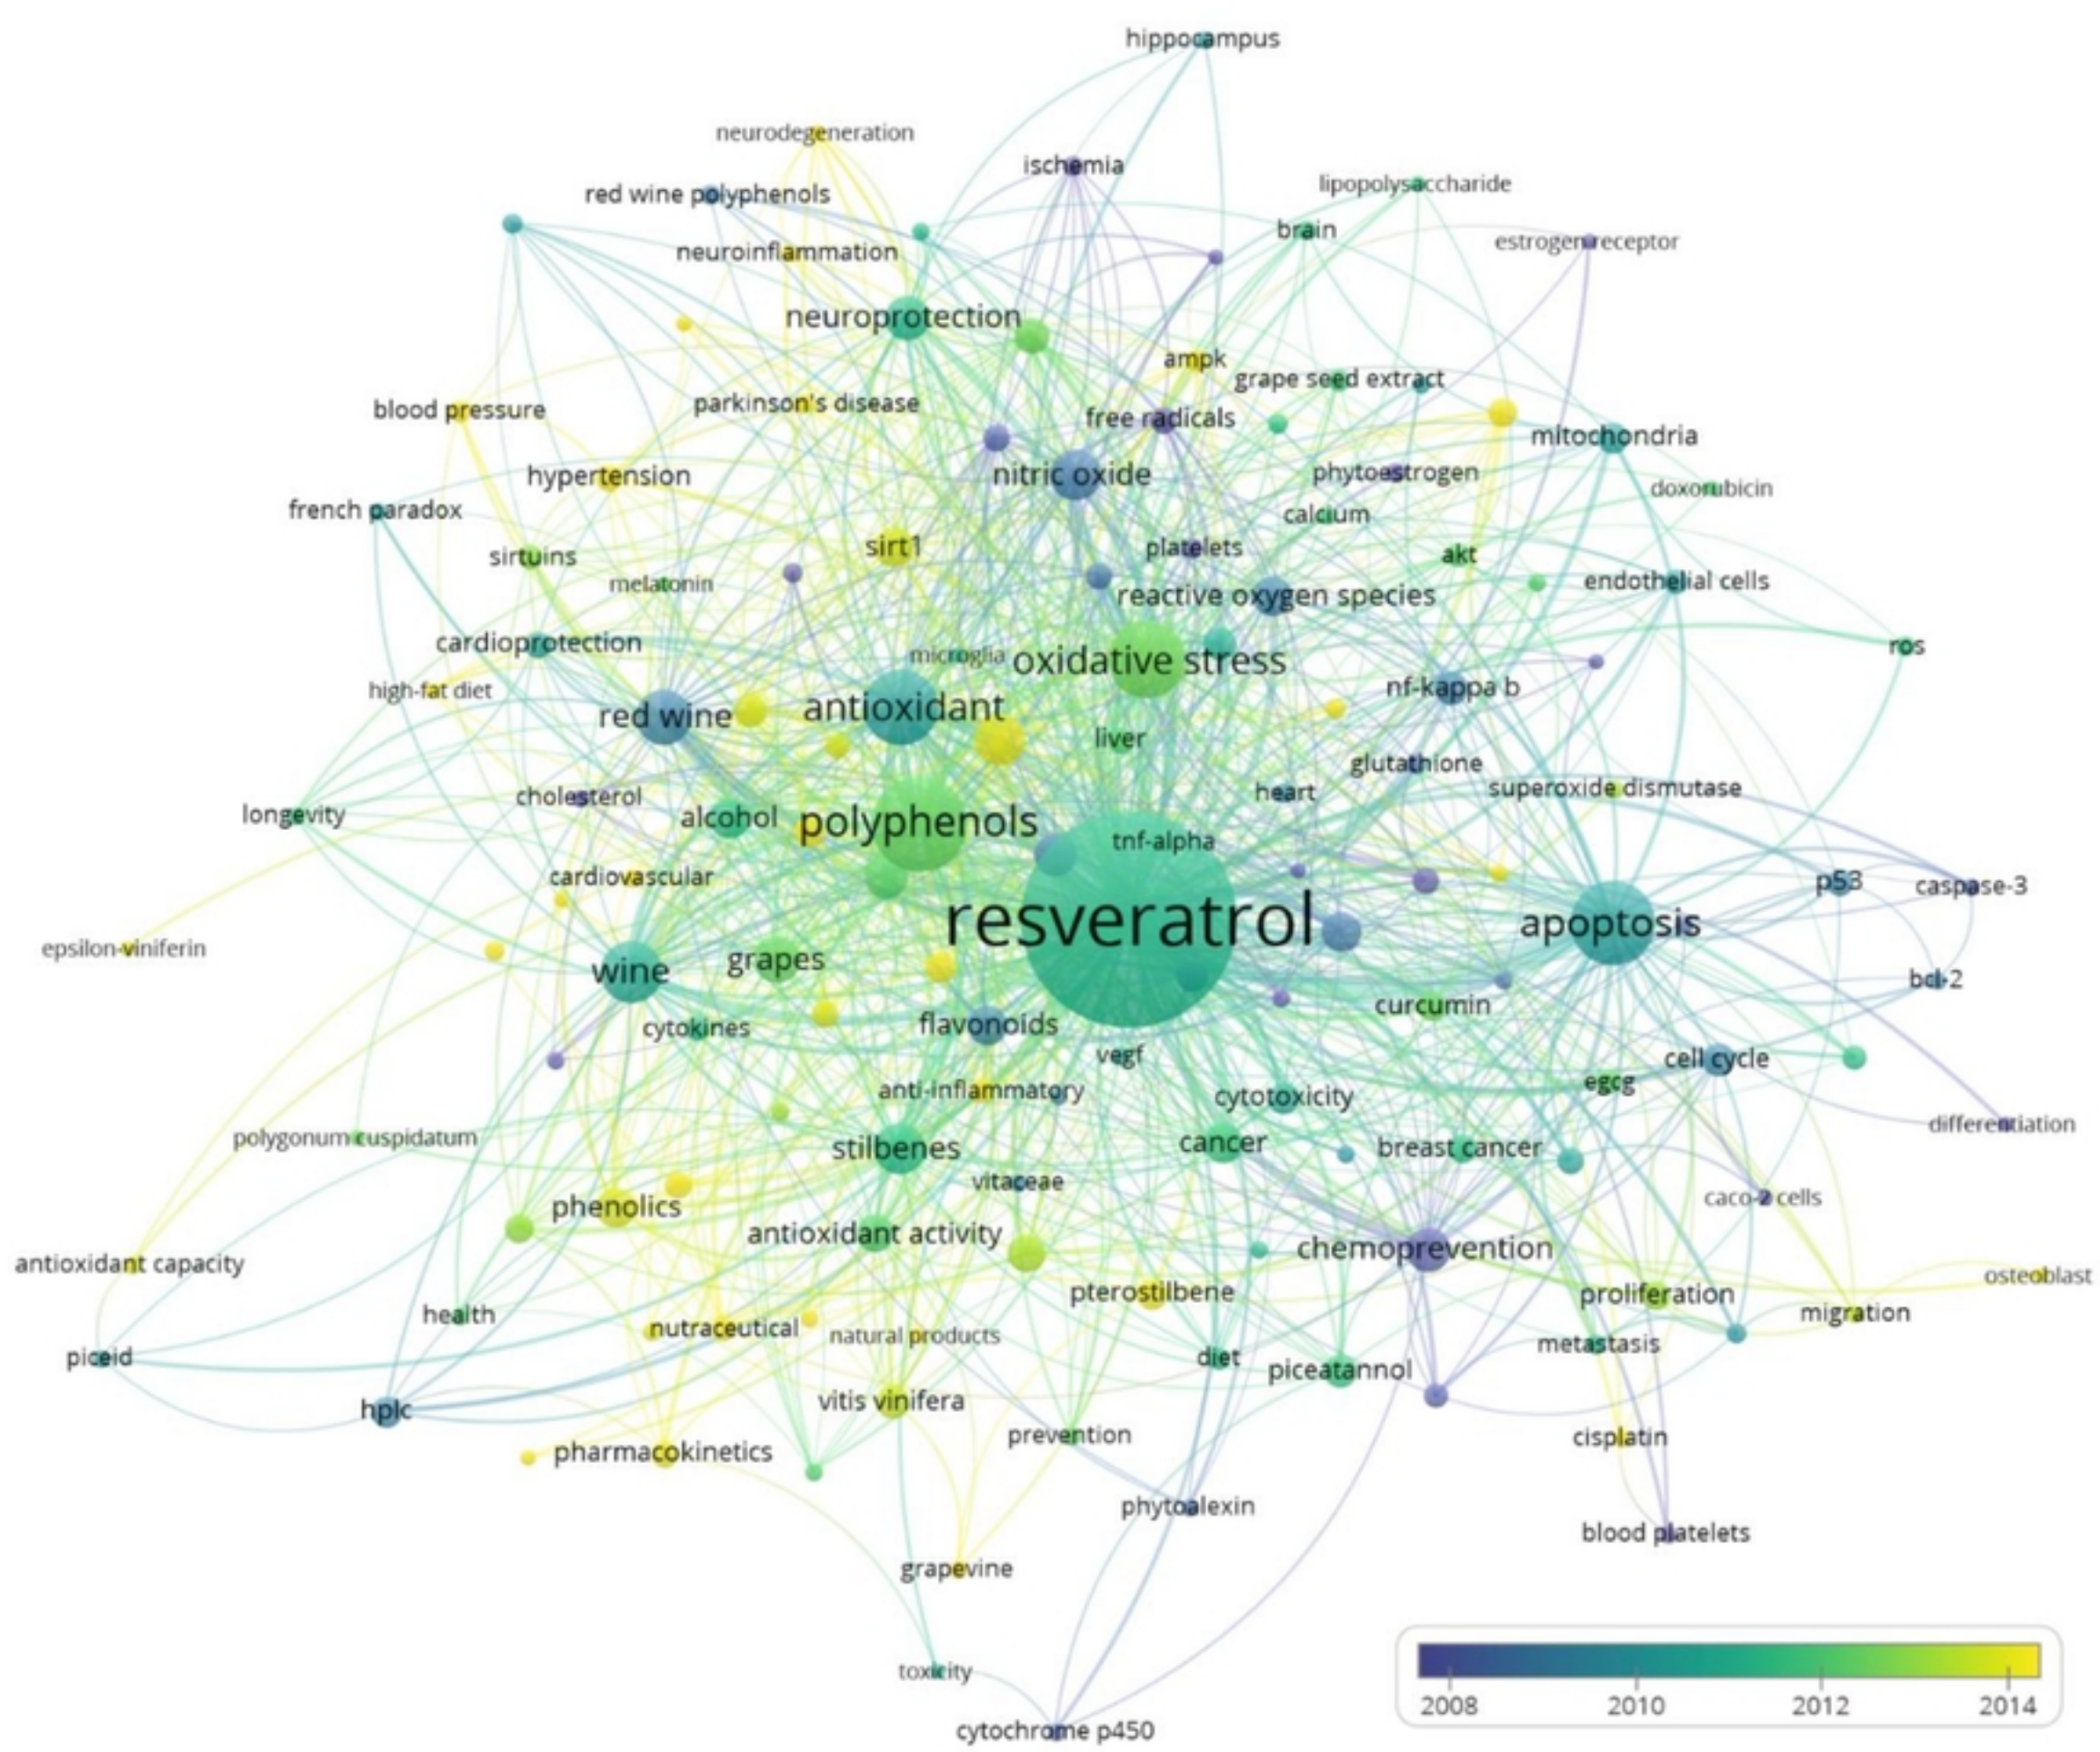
hippocampus
neurodegeneration
ischemia
lipopolysaccharide
red wine polyphenols
brain
estrogen receptor
neuroinflammation
neuroprotection
ampk
grape seed extract
blood pressure
parkinson's disease
free radicals
mitochondria
hypertension
nitric oxide
phytoestrogen
doxorubicin
french paradox
calcium
sirtuins
sirt1
platelets
akt
melatonin
endothelial cells
reactive oxygen species
cardioprotection
ros
microglia
oxidative stress
high-fat diet
nf-kappa b
red wine
antioxidant
liver
glutathione
superoxide dismutase
cholesterol
heart
longevity
alcohol
polyphenols
tnf-alpha
cardiovascular
p53
caspase-3
resveratrol
apoptosis
epsilon-viniferin
grapes
wine
bcl-2
curcumin
flavonoids
cytokines
vegf
cell cycle
anti-inflammatory
egcg
cytotoxicity
differentiation
polygonum cuspidatum
stilbenes
cancer
breast cancer
vitaceae
caco-2 cells
phenolics
antioxidant activity
chemoprevention
antioxidant capacity
osteoblast
pterostilbene
proliferation
health
migration
nutraceutical
natural products
metastasis
piceid
diet
piceatannol
hplc
vitis vinifera
prevention
cisplatin
pharmacokinetics
phytoalexin
blood platelets
grapevine
toxicity
cytochrome p450
2008
2010
2012
2014